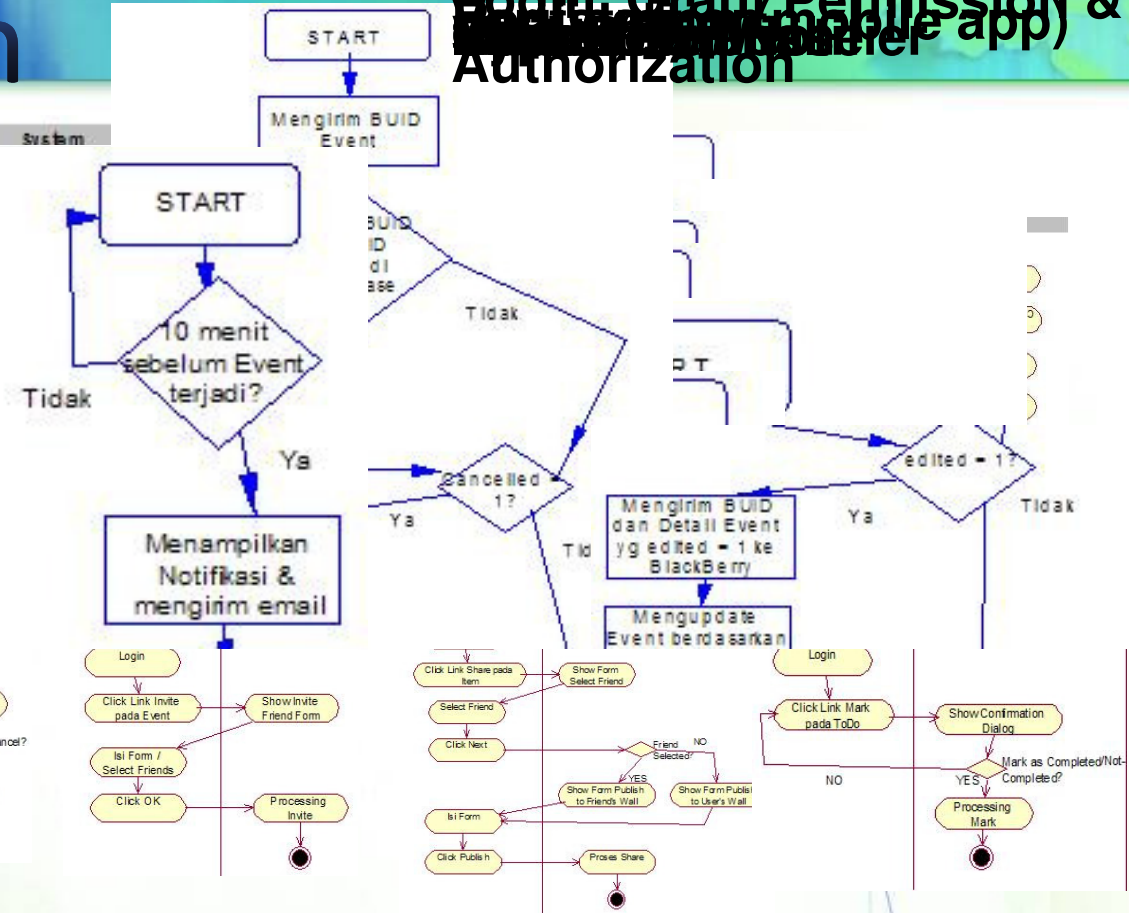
Authorization

System

START

Mengirim BUID Event

BUID
ID
di
ase

Tidak

START

10 menit sebelum Event terjadi?

Tidak

Ya

Menampilkan Notifikasi & mengirim email

Cancelled = 1?

Ya

Tid

R T

edited = 1?

Ya

Tidak

Mengirim BUID dan Detail Event yg edited = 1 ke BlackBerry

Mengupdate Event berdasarkan

ancel?

Login

Click Link Invite pada Event

Show Invite Friend Form

Isi Form / Select Friends

Click OK

Processing Invite

Click Link Share pada Item

Show Form Select Friend

Select Friend

Click Next

Friend Selected?

NO

YES

Show Form Publish to Friend's Wall

Show Form Publish to User's Wall

Isi Form

Click Publish

Proses Share

Login

Click Link Mark pada ToDo

Show Confirmation Dialog

Mark as Completed/Not-Completed?

NO

YES

Processing Mark